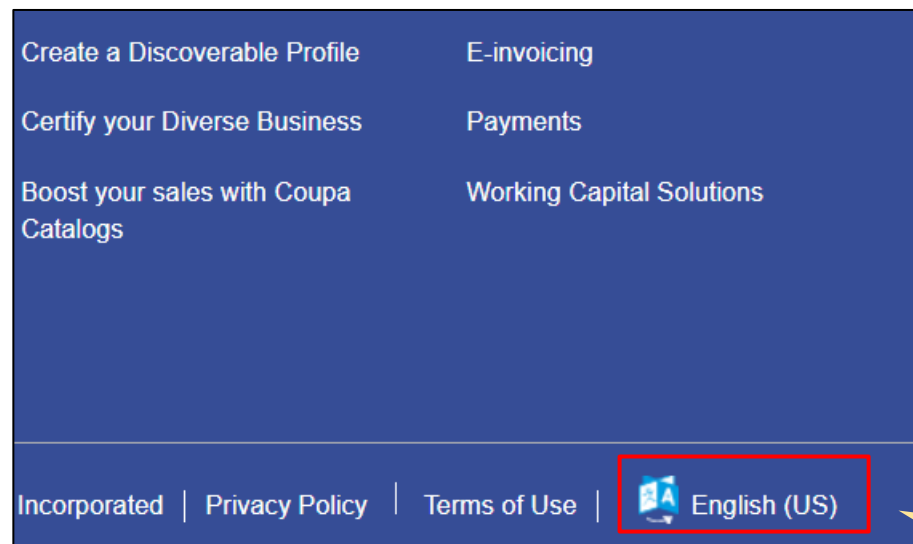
Create a Discoverable Profile

Certify your Diverse Business

Boost your sales with Coupa Catalogs

E-invoicing

Payments

Working Capital Solutions

Incorporated | Privacy Policy | Terms of Use | English (US)